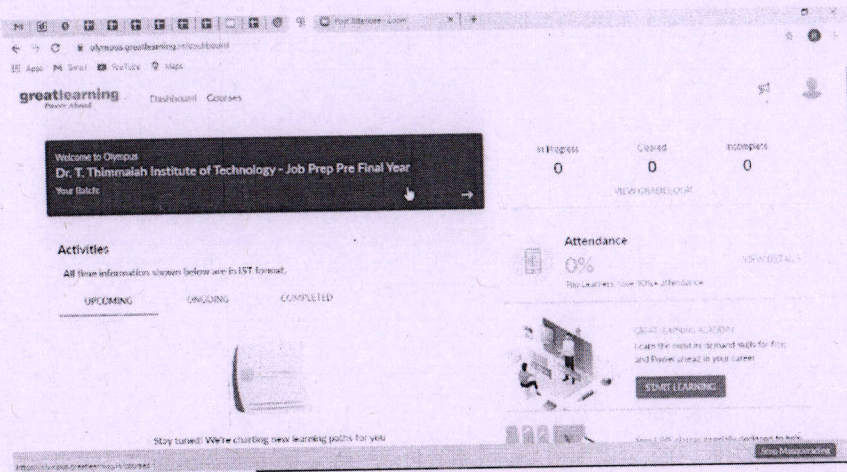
Your Attendance - Loom

olympus.greatlearning.in/dashboard

Apps Gmail YouTube Maps

greatlearning
Power Ahead

Dashboard Courses

Welcome to Olympus
Dr. T. Thimmaiah Institute of Technology - Job Prep Pre Final Year
Your Batch

In Progress
0
Cleared
0
Incomplete
0
VIEW GRADEBOOK

Activities
All time information shown below are in IST format.

UPCOMING ONGOING COMPLETED

Attendance
0%
Top Learners have 90%+ attendance
VIEW DETAILS

GREAT LEARNING ACADEMY
Learn the most in-demand skills for free and Power Ahead in your career
START LEARNING

Stay tuned! We're charting new learning paths for you

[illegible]

https://olympus.greatlearning.in/courses

Stop Mapparedable